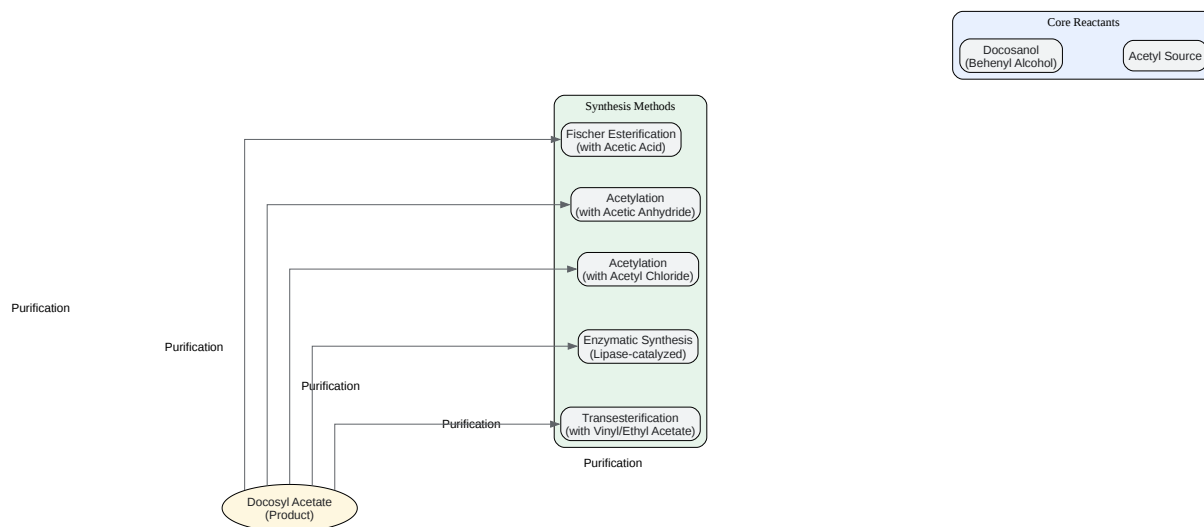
Core Reactants

Docosanol (Behenyl Alcohol)

Acetyl Source

Synthesis Methods

Fischer Esterification (with Acetic Acid)

Acetylation (with Acetic Anhydride)

Acetylation (with Acetyl Chloride)

Enzymatic Synthesis (Lipase-catalyzed)

Transesterification (with Vinyl/Ethyl Acetate)

Purification

Purification

Purification

Purification

Purification

Docosyl Acetate (Product)